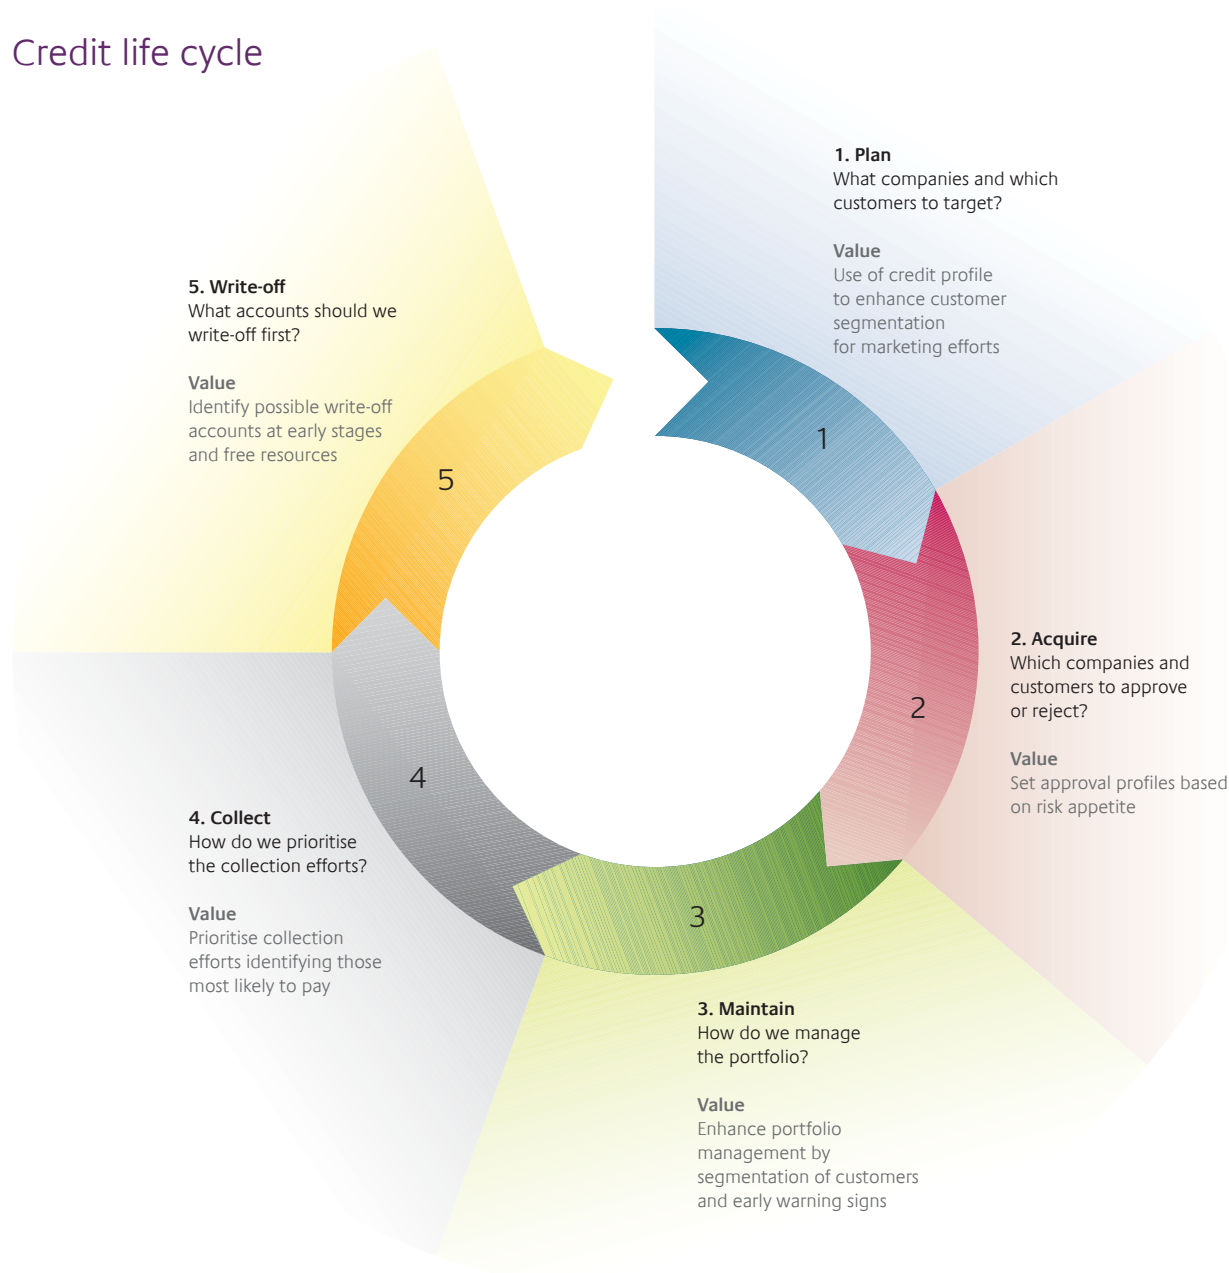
Credit life cycle

1. Plan
What companies and which customers to target?

Value
Use of credit profile to enhance customer segmentation for marketing efforts

5. Write-off
What accounts should we write-off first?

Value
Identify possible write-off accounts at early stages and free resources

1

5

2

2. Acquire
Which companies and customers to approve or reject?

Value
Set approval profiles based on risk appetite

4

4. Collect
How do we prioritise the collection efforts?

Value
Prioritise collection efforts identifying those most likely to pay

3

3. Maintain
How do we manage the portfolio?

Value
Enhance portfolio management by segmentation of customers and early warning signs